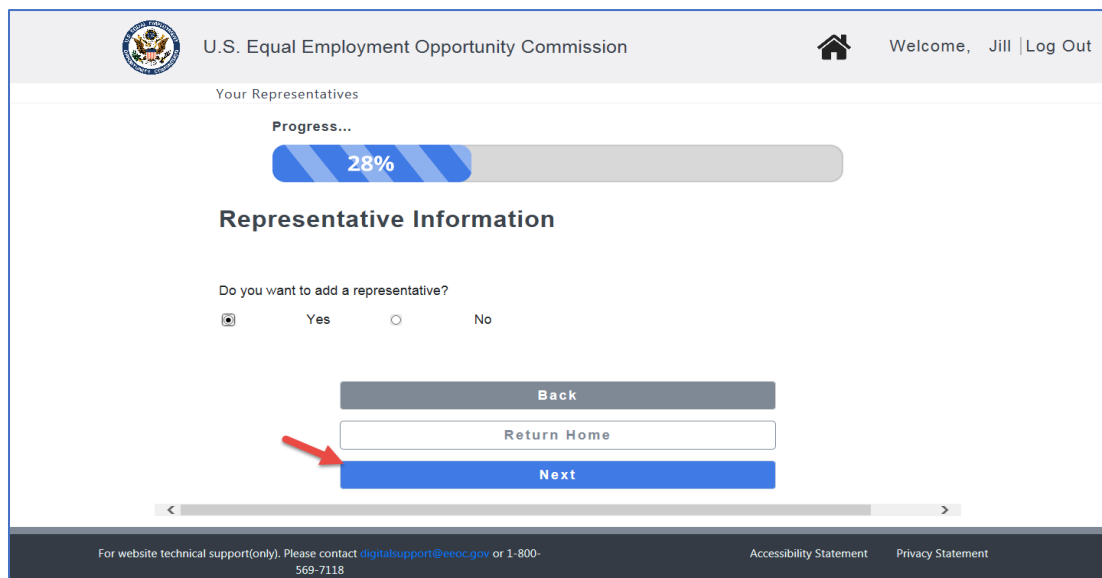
U.S. Equal Employment Opportunity Commission

Welcome, Jill | Log Out

Your Representatives

Progress...

28%

Representative Information

Do you want to add a representative?

Yes No

Back

Return Home

Next

For website technical support(only). Please contact digitalsupport@eeoc.gov or 1-800-569-7118

Accessibility Statement

Privacy Statement